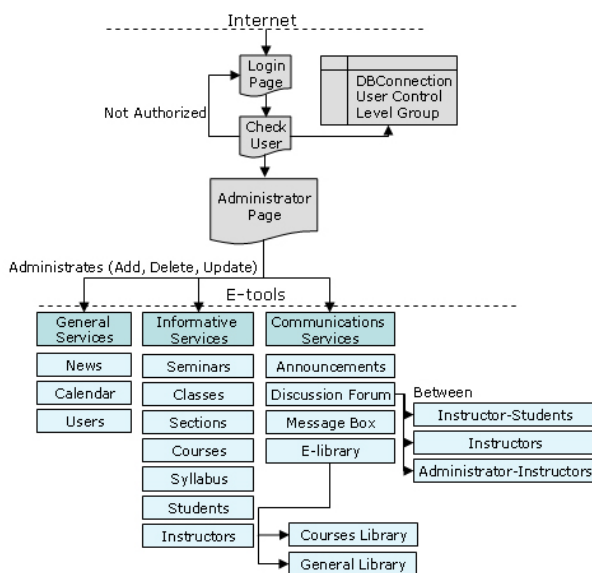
Internet

Login Page

Not Authorized

Check User

DBConnection
User Control
Level Group

Administrator Page

Administrates (Add, Delete, Update)

E-tools

General Services

News

Calendar

Users

Informative Services

Seminars

Classes

Sections

Courses

Syllabus

Students

Instructors

Communications Services

Announcements

Discussion Forum

Message Box

E-library

Between

Instructor-Students

Instructors

Administrator-Instructors

Courses Library

General Library